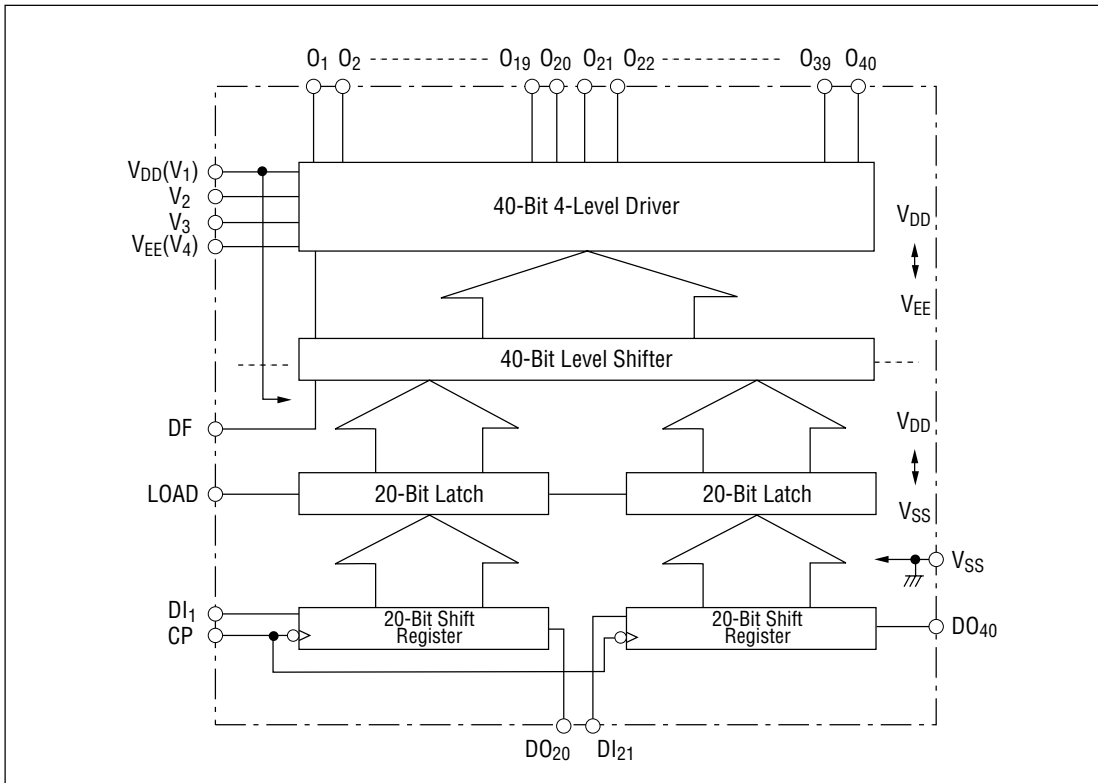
$O_1$ $O_2$ $O_{19}$ $O_{20}$ $O_{21}$ $O_{22}$ $O_{39}$ $O_{40}$

$V_{DD}(V_1)$
$V_2$
$V_3$
$V_{EE}(V_4)$

40-Bit 4-Level Driver

$V_{DD}$
$V_{EE}$

40-Bit Level Shifter

DF

$V_{DD}$
$V_{SS}$

LOAD

20-Bit Latch

20-Bit Latch

$V_{SS}$

$DI_1$
CP

20-Bit Shift Register

20-Bit Shift Register

$DO_{40}$

$DO_{20}$ $DI_{21}$